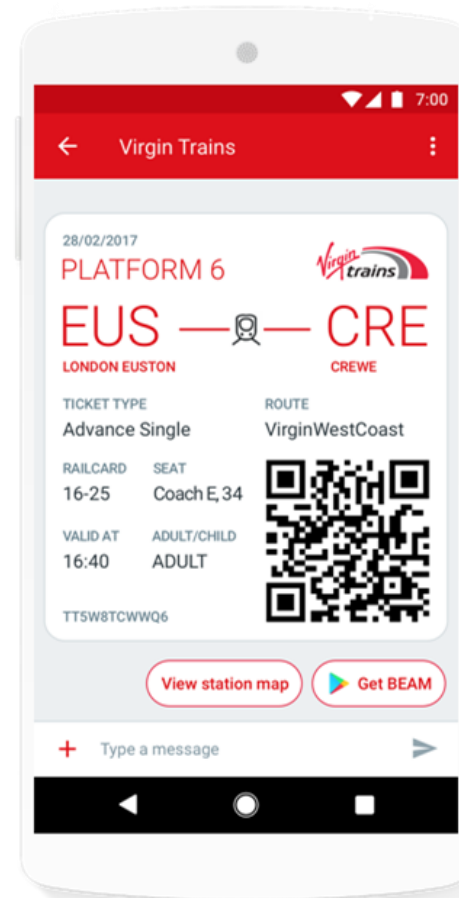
7:00

Virgin Trains

28/02/2017
PLATFORM 6

Virgin trains

EUS — — CRE
LONDON EUSTON
CREWE

TICKET TYPE
Advance Single

ROUTE
VirginWestCoast

RAILCARD
16-25

SEAT
Coach E, 34

VALID AT
16:40

ADULT/CHILD
ADULT

TT5W8TCWWQ6

View station map

Get BEAM

Type a message